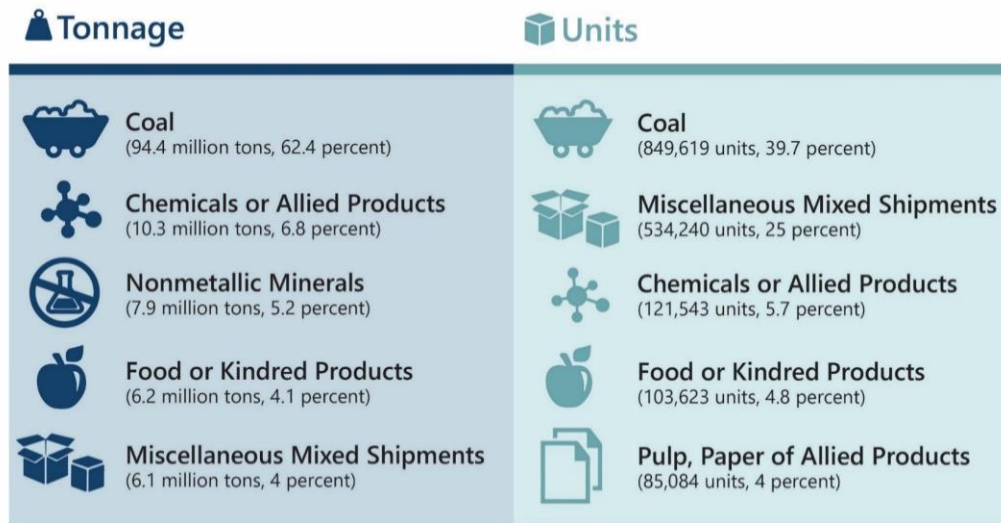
Tonnage

Coal
(94.4 million tons, 62.4 percent)

Chemicals or Allied Products
(10.3 million tons, 6.8 percent)

Nonmetallic Minerals
(7.9 million tons, 5.2 percent)

Food or Kindred Products
(6.2 million tons, 4.1 percent)

Miscellaneous Mixed Shipments
(6.1 million tons, 4 percent)

Units

Coal
(849,619 units, 39.7 percent)

Miscellaneous Mixed Shipments
(534,240 units, 25 percent)

Chemicals or Allied Products
(121,543 units, 5.7 percent)

Food or Kindred Products
(103,623 units, 4.8 percent)

Pulp, Paper of Allied Products
(85,084 units, 4 percent)